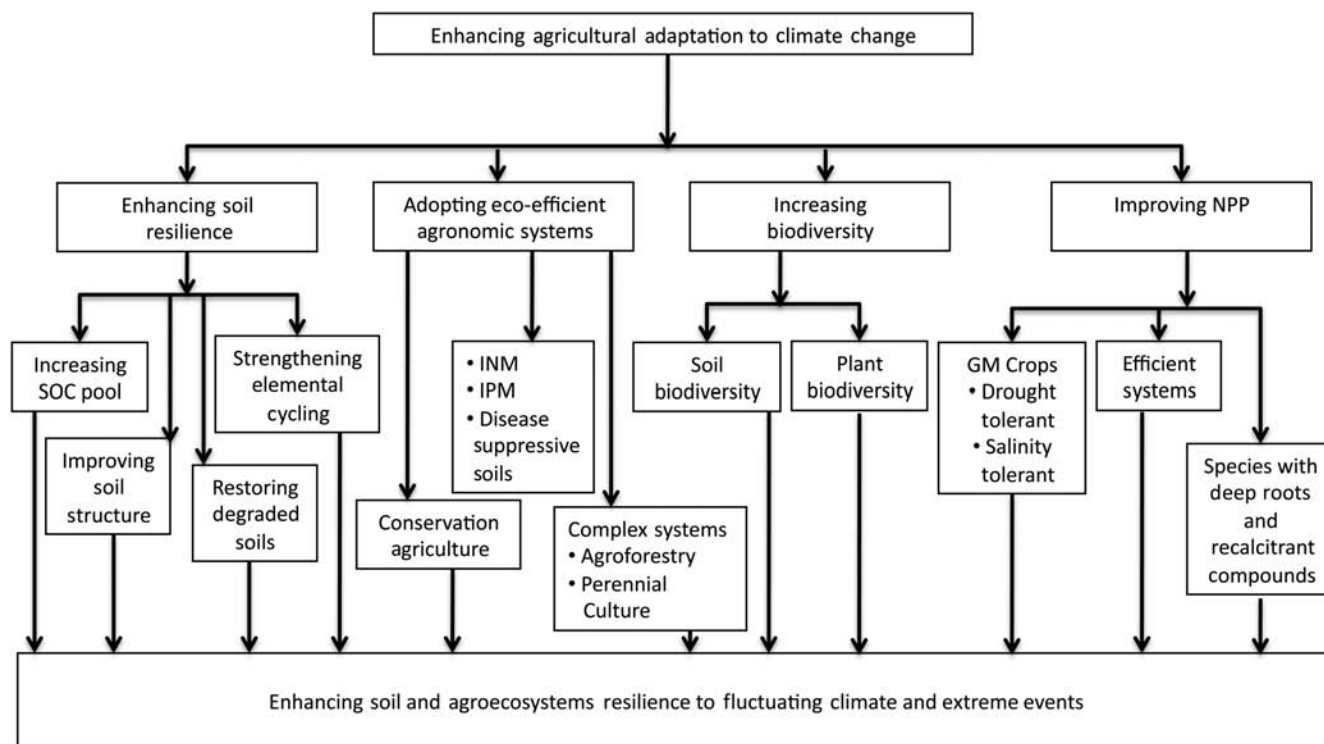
Enhancing agricultural adaptation to climate change

Enhancing soil resilience

Adopting eco-efficient agronomic systems

Increasing biodiversity

Improving NPP

Increasing SOC pool

Improving soil structure

Restoring degraded soils

Strengthening elemental cycling

• INM
• IPM
• Disease suppressive soils

Conservation agriculture

Complex systems
• Agroforestry
• Perennial Culture

Soil biodiversity

Plant biodiversity

GM Crops
• Drought tolerant
• Salinity tolerant

Efficient systems

Species with deep roots and recalcitrant compounds

Enhancing soil and agroecosystems resilience to fluctuating climate and extreme events